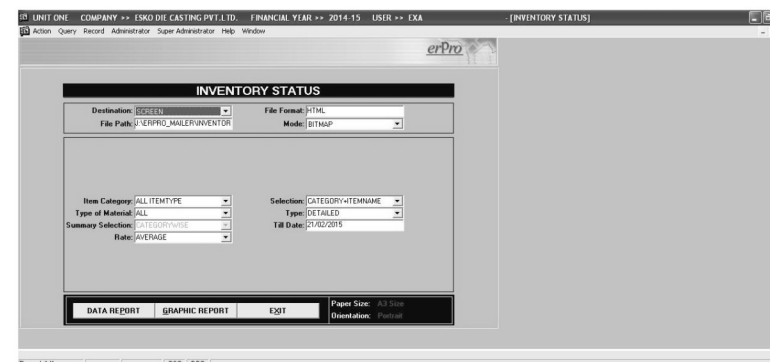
UNIT ONE COMPANY >> ESKO DIE CASTING PVT.LTD. FINANCIAL YEAR >> 2014-15 USER >> EXA - [INVENTORY STATUS]

Action Query Record Administrator Super Administrator Help Window

erPro

INVENTORY STATUS

Destination: SCREEN
File Format: HTML
File Path: J:\ERPRO_MAILER\INVENTOR
Mode: BITMAP

Item Category: ALL ITEMTYPE
Selection: CATEGORY+ITEMNAME
Type of Material: ALL
Type: DETAILED
Summary Selection: CATEGORYWISE
Till Date: 21/02/2015
Rate: AVERAGE

DATA REPORT GRAPHIC REPORT EXIT
Paper Size: A3 Size
Orientation: Portrait